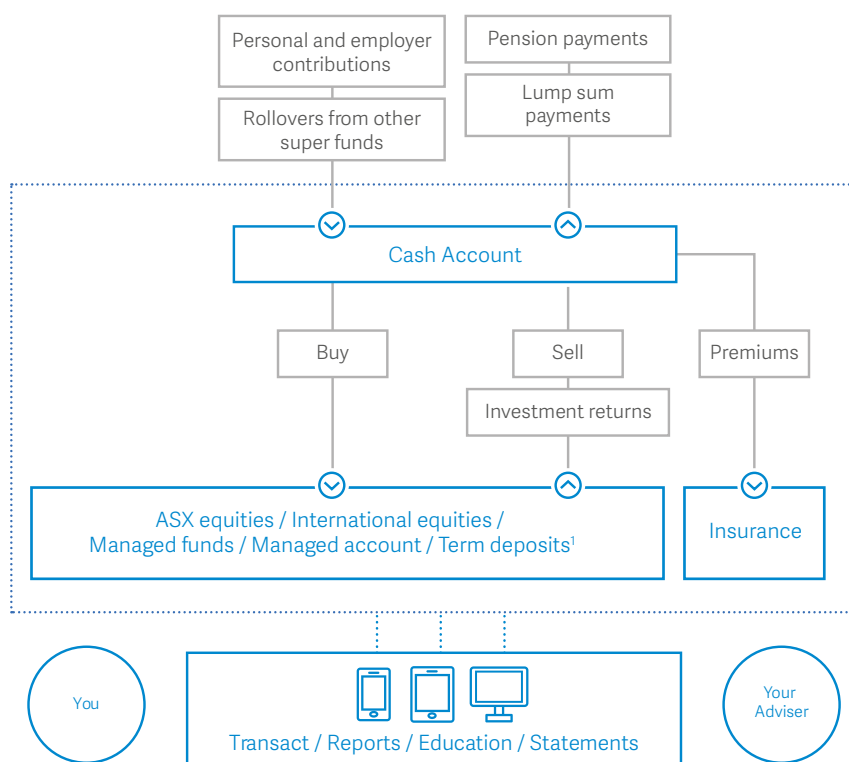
Personal and employer contributions

Rollovers from other super funds

Pension payments

Lump sum payments

Cash Account

Buy

Sell

Investment returns

Premiums

ASX equities / International equities / Managed funds / Managed account / Term deposits$^1$

Insurance

You

Transact / Reports / Education / Statements

Your Adviser